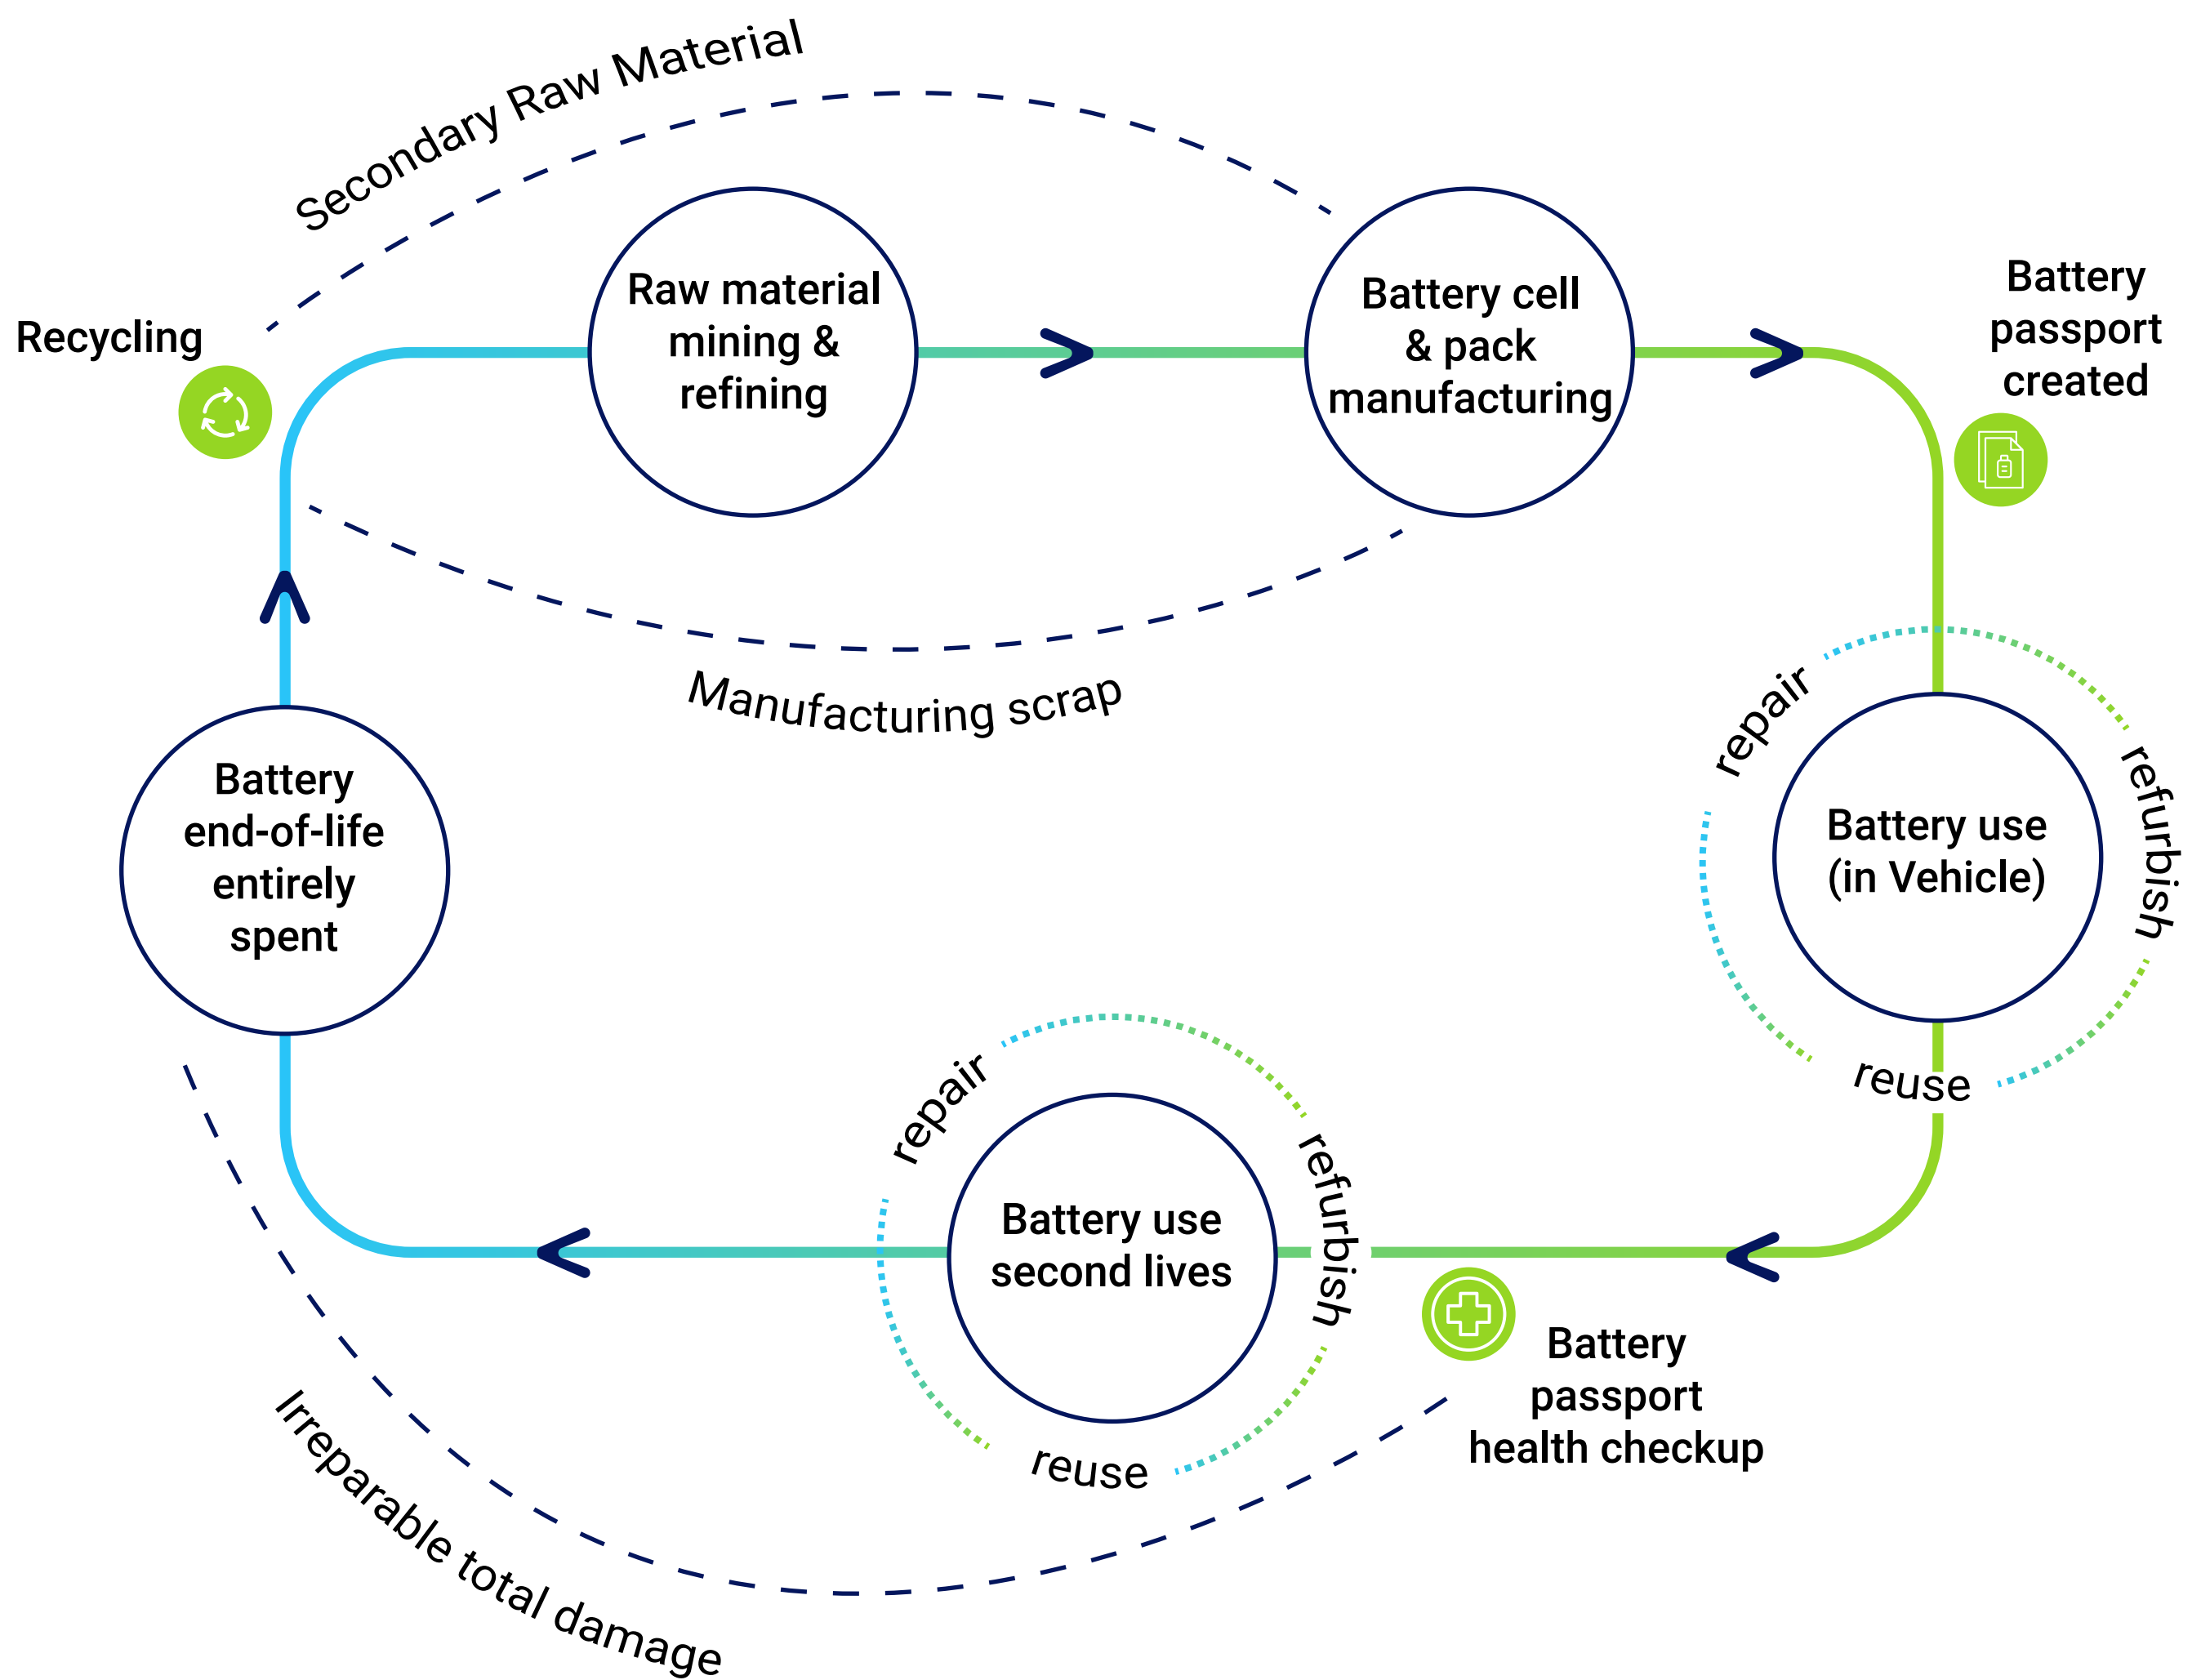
Secondary Raw Material

Recycling

Raw material mining & refining

Battery cell & pack manufacturing

Battery passport created

Manufacturing scrap

repair

refurbish

Battery use (in Vehicle)

reuse

Battery end-of-life entirely spent

repair

refurbish

Battery use second lives

reuse

Battery passport health checkup

Irreparable total damage